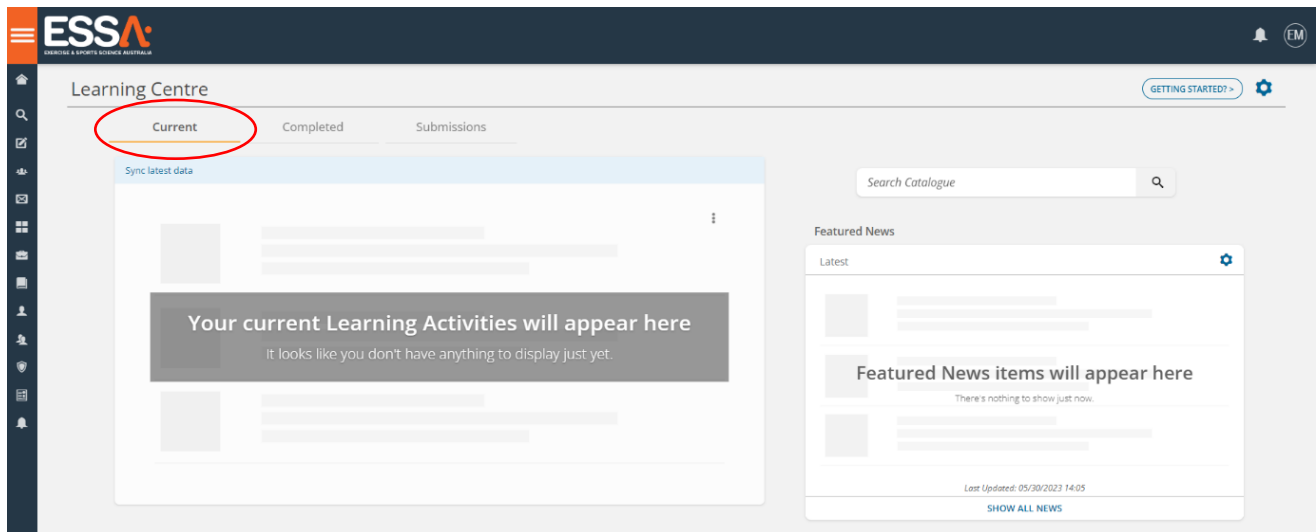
ESSA
EXERCISE & SPORTS SCIENCE AUSTRALIA

EM

Learning Centre

GETTING STARTED? >

Current
Completed
Submissions

Sync latest data

Your current Learning Activities will appear here
It looks like you don't have anything to display just yet.

Search Catalogue

Featured News

Latest

Featured News items will appear here
There's nothing to show just now.

Last Updated: 05/30/2023 14:05

SHOW ALL NEWS